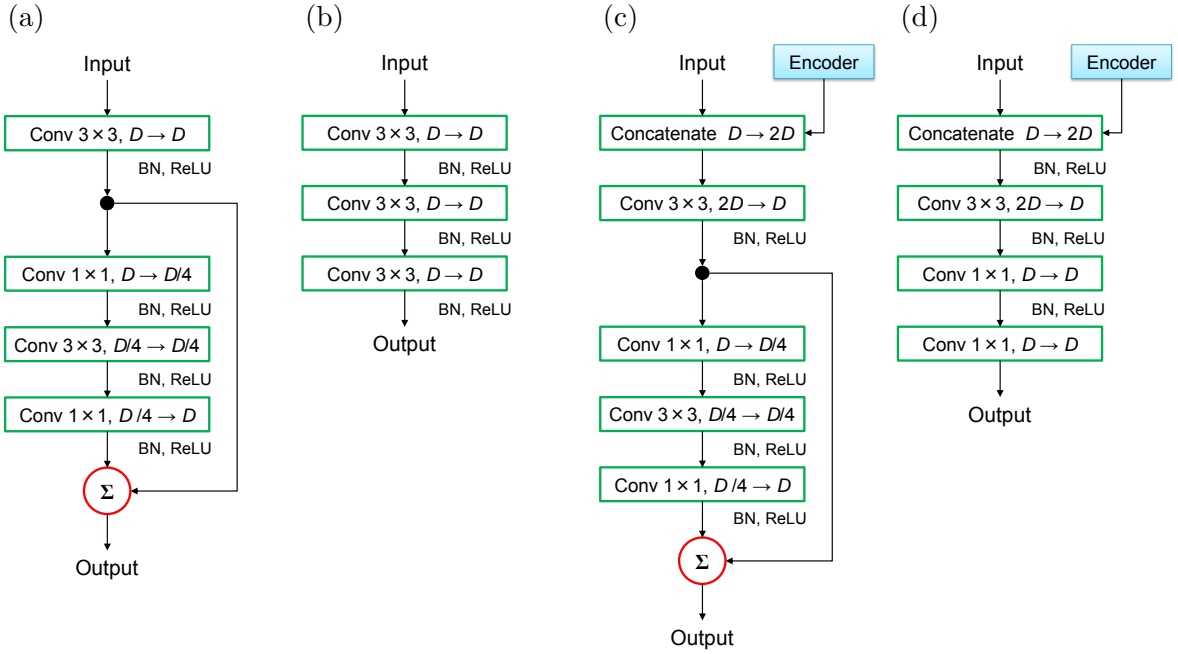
(a)

Input

Conv $3\times3$, $D \rightarrow D$

BN, ReLU

Conv $1\times1$, $D \rightarrow D/4$

BN, ReLU

Conv $3\times3$, $D/4 \rightarrow D/4$

BN, ReLU

Conv $1\times1$, $D/4 \rightarrow D$

BN, ReLU

$\Sigma$

Output

(b)

Input

Conv $3\times3$, $D \rightarrow D$

BN, ReLU

Conv $3\times3$, $D \rightarrow D$

BN, ReLU

Conv $3\times3$, $D \rightarrow D$

BN, ReLU

Output

(c)

Input

Encoder

Concatenate $D \rightarrow 2D$

Conv $3\times3$, $2D \rightarrow D$

BN, ReLU

Conv $1\times1$, $D \rightarrow D/4$

BN, ReLU

Conv $3\times3$, $D/4 \rightarrow D/4$

BN, ReLU

Conv $1\times1$, $D/4 \rightarrow D$

BN, ReLU

$\Sigma$

Output

(d)

Input

Encoder

Concatenate $D \rightarrow 2D$

BN, ReLU

Conv $3\times3$, $2D \rightarrow D$

BN, ReLU

Conv $1\times1$, $D \rightarrow D$

BN, ReLU

Conv $1\times1$, $D \rightarrow D$

Output